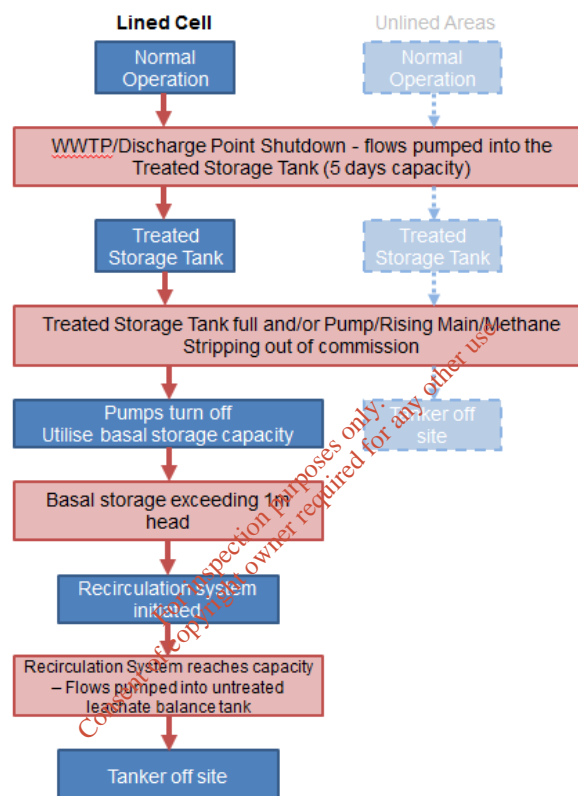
Lined Cell

Unlined Areas

Normal Operation

Normal Operation

WWTP/Discharge Point Shutdown - flows pumped into the Treated Storage Tank (5 days capacity)

Treated Storage Tank

Treated Storage Tank

Treated Storage Tank full and/or Pump/Rising Main/Methane Stripping out of commission

Pumps turn off Utilise basal storage capacity

Tanker off site

Basal storage exceeding 1m head

Recirculation system initiated

Recirculation System reaches capacity – Flows pumped into untreated leachate balance tank

Tanker off site

Consent of copyright owner required for any other use.
For inspection purposes only.